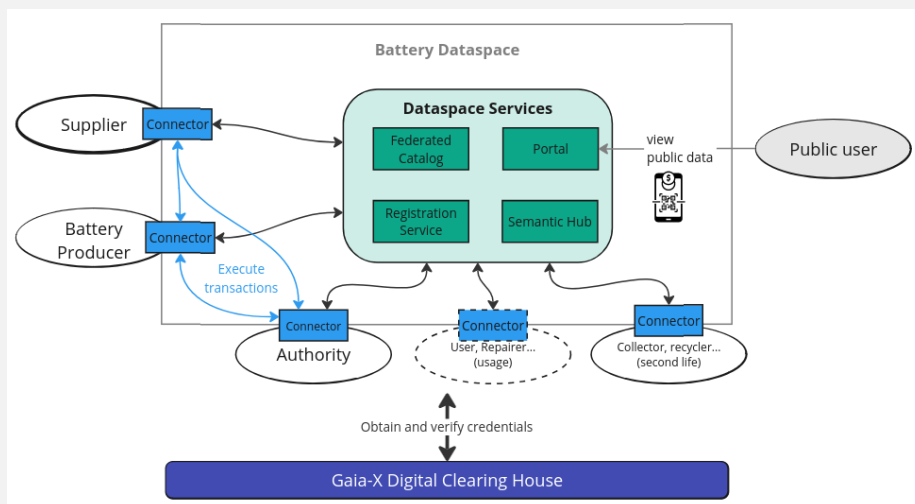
Battery Dataspace

Dataspace Services

Federated Catalog

Portal

Registration Service

Semantic Hub

Supplier

Connector

Battery Producer

Connector

Execute transactions

view public data

Public user

Connector

Authority

Connector

User, Repairer... (usage)

Connector

Collector, recycler... (second life)

Obtain and verify credentials

Gaia-X Digital Clearing House